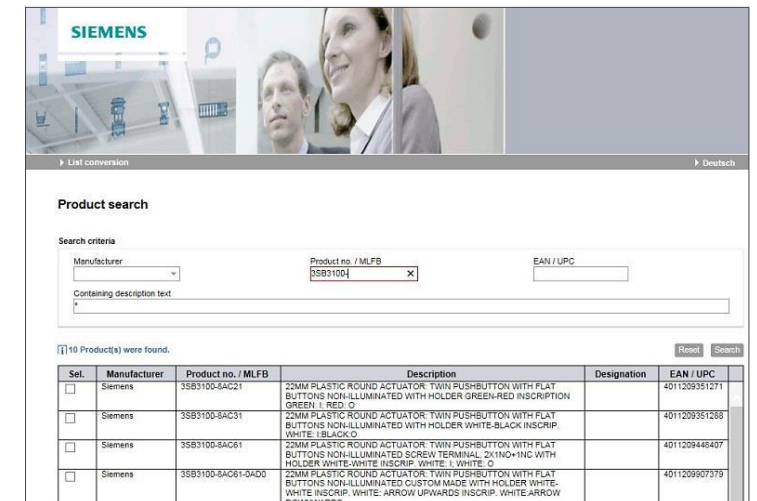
SIEMENS

List conversion

Deutsch

Product search

Search criteria

Manufacturer

Product no. / MLFB

3SB3100-

EAN / UPC

Containing description text

*

10 Product(s) were found.

Reset

Search

| Sel. | Manufacturer | Product no. / MLFB | Description | Designation | EAN / UPC |
|---|---|---|---|---|---|
| ☐ | Siemens | 3SB3100-8AC21 | 22MM PLASTIC ROUND ACTUATOR: TWIN PUSHBUTTON WITH FLAT BUTTONS NON-ILLUMINATED WITH HOLDER GREEN-RED INSCRIPTION GREEN: I; RED: O | | 4011209351271 |
| ☐ | Siemens | 3SB3100-8AC31 | 22MM PLASTIC ROUND ACTUATOR: TWIN PUSHBUTTON WITH FLAT BUTTONS NON-ILLUMINATED WITH HOLDER WHITE-BLACK INSCRIP. WHITE: I;BLACK:O | | 4011209351288 |
| ☐ | Siemens | 3SB3100-8AC61 | 22MM PLASTIC ROUND ACTUATOR: TWIN PUSHBUTTON WITH FLAT BUTTONS NON-ILLUMINATED SCREW TERMINAL; 2X1NO+1NC WITH HOLDER WHITE-WHITE INSCRIP. WHITE: I; WHITE: O | | 4011209446407 |
| ☐ | Siemens | 3SB3100-8AC61-0AD0 | 22MM PLASTIC ROUND ACTUATOR: TWIN PUSHBUTTON WITH FLAT BUTTONS NON-ILLUMINATED CUSTOM MADE WITH HOLDER WHITE-WHITE INSCRIP. WHITE: ARROW UPWARDS INSCRIP. WHITE:ARROW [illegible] | | 4011209907379 |